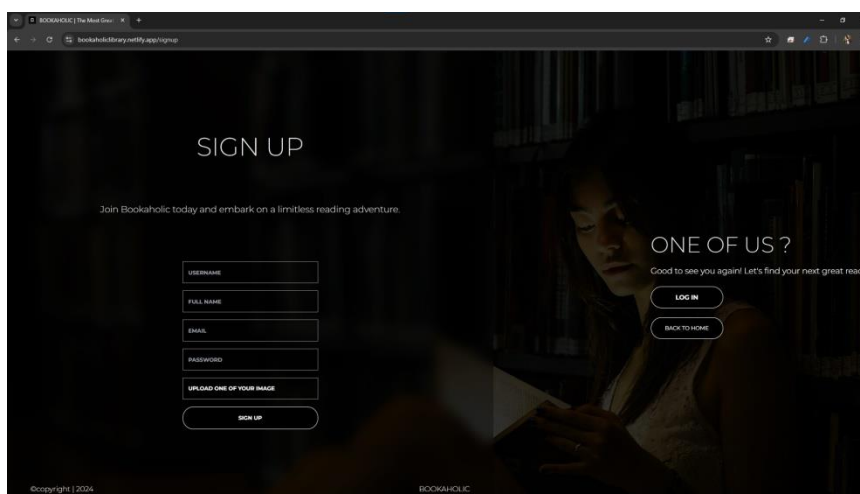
BOOKAHOLIC | The Most Gree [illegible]

bookaholiclibrary.netlify.app/signup

SIGN UP

Join Bookaholic today and embark on a limitless reading adventure.

USERNAME

FULL NAME

EMAIL

PASSWORD

UPLOAD ONE OF YOUR IMAGE

SIGN UP

ONE OF US ?

Good to see you again! Let's find your next great rea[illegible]

LOG IN

BACK TO HOME

©copyright | 2024

BOOKAHOLIC